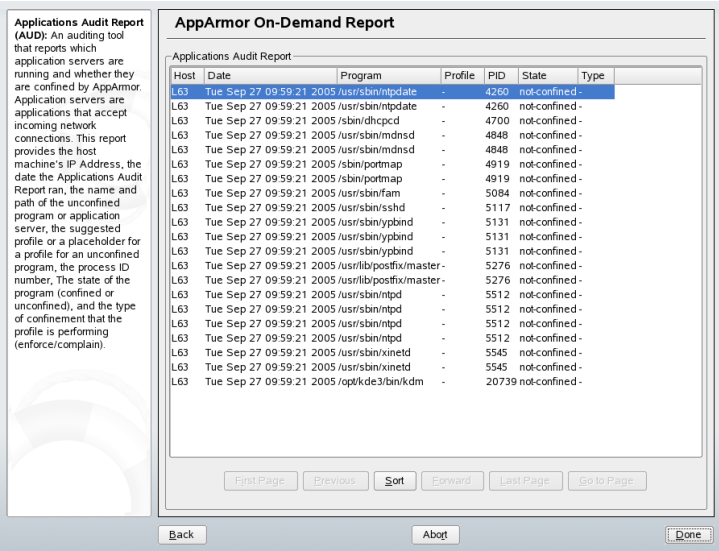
**Applications Audit Report (AUD):** An auditing tool that reports which application servers are running and whether they are confined by AppArmor. Application servers are applications that accept incoming network connections. This report provides the host machine's IP Address, the date the Applications Audit Report ran, the name and path of the unconfined program or application server, the suggested profile or a placeholder for a profile for an unconfined program, the process ID number, The state of the program (confined or unconfined), and the type of confinement that the profile is performing (enforce/complain).

AppArmor On-Demand Report

Applications Audit Report

| Host | Date | Program | Profile | PID | State | Type |
|---|---|---|---|---|---|---|
| L63 | Tue Sep 27 09:59:21 2005 | /usr/sbin/ntpdate | - | 4260 | not-confined | - |
| L63 | Tue Sep 27 09:59:21 2005 | /usr/sbin/ntpdate | - | 4260 | not-confined | - |
| L63 | Tue Sep 27 09:59:21 2005 | /sbin/dhcpcd | - | 4700 | not-confined | - |
| L63 | Tue Sep 27 09:59:21 2005 | /usr/sbin/mdnsd | - | 4848 | not-confined | - |
| L63 | Tue Sep 27 09:59:21 2005 | /usr/sbin/mdnsd | - | 4848 | not-confined | - |
| L63 | Tue Sep 27 09:59:21 2005 | /sbin/portmap | - | 4919 | not-confined | - |
| L63 | Tue Sep 27 09:59:21 2005 | /sbin/portmap | - | 4919 | not-confined | - |
| L63 | Tue Sep 27 09:59:21 2005 | /usr/sbin/fam | - | 5084 | not-confined | - |
| L63 | Tue Sep 27 09:59:21 2005 | /usr/sbin/sshd | - | 5117 | not-confined | - |
| L63 | Tue Sep 27 09:59:21 2005 | /usr/sbin/ypbind | - | 5131 | not-confined | - |
| L63 | Tue Sep 27 09:59:21 2005 | /usr/sbin/ypbind | - | 5131 | not-confined | - |
| L63 | Tue Sep 27 09:59:21 2005 | /usr/sbin/ypbind | - | 5131 | not-confined | - |
| L63 | Tue Sep 27 09:59:21 2005 | /usr/lib/postfix/master | - | 5276 | not-confined | - |
| L63 | Tue Sep 27 09:59:21 2005 | /usr/lib/postfix/master | - | 5276 | not-confined | - |
| L63 | Tue Sep 27 09:59:21 2005 | /usr/sbin/ntpd | - | 5512 | not-confined | - |
| L63 | Tue Sep 27 09:59:21 2005 | /usr/sbin/ntpd | - | 5512 | not-confined | - |
| L63 | Tue Sep 27 09:59:21 2005 | /usr/sbin/ntpd | - | 5512 | not-confined | - |
| L63 | Tue Sep 27 09:59:21 2005 | /usr/sbin/ntpd | - | 5512 | not-confined | - |
| L63 | Tue Sep 27 09:59:21 2005 | /usr/sbin/xinetd | - | 5545 | not-confined | - |
| L63 | Tue Sep 27 09:59:21 2005 | /usr/sbin/xinetd | - | 5545 | not-confined | - |
| L63 | Tue Sep 27 09:59:21 2005 | /opt/kde3/bin/kdm | - | 20739 | not-confined | - |

First Page Previous Sort Forward Last Page Go to Page

Back Abort Done